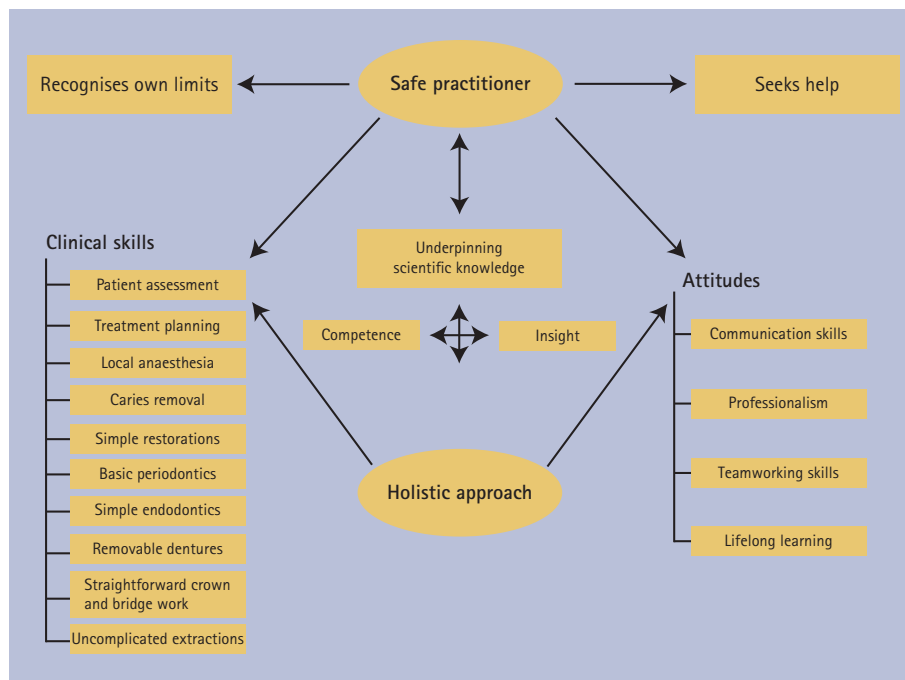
Recognises own limits

Safe practitioner

Seeks help

Clinical skills

Patient assessment

Treatment planning

Local anaesthesia

Caries removal

Simple restorations

Basic periodontics

Simple endodontics

Removable dentures

Straightforward crown and bridge work

Uncomplicated extractions

Underpinning scientific knowledge

Competence

Insight

Holistic approach

Attitudes

Communication skills

Professionalism

Teamworking skills

Lifelong learning